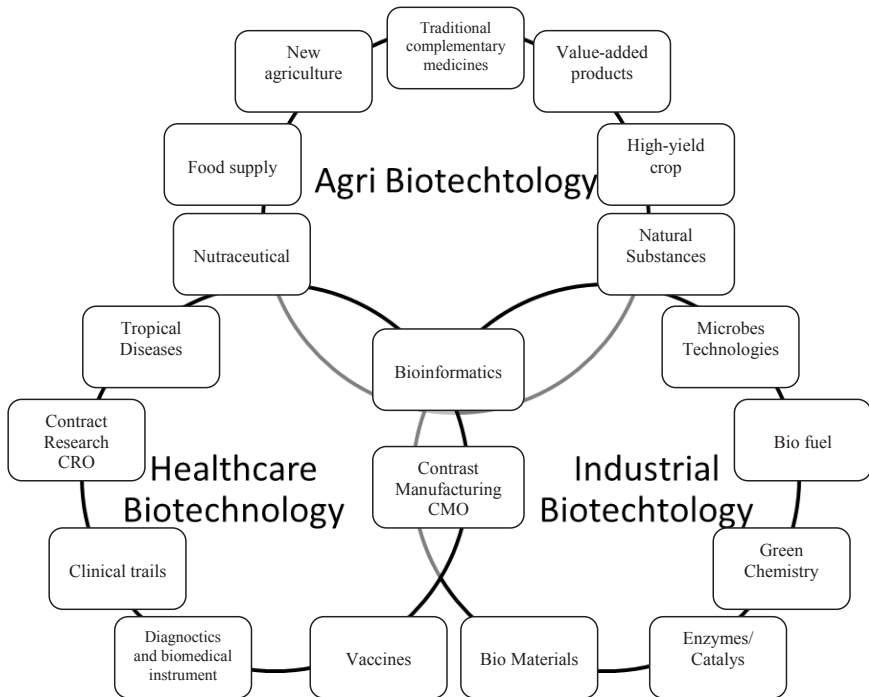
Traditional complementary medicines

New agriculture

Value-added products

Food supply

Agri Biotechtology

High-yield crop

Nutraceutical

Natural Substances

Tropical Diseases

Bioinformatics

Microbes Technologies

Contract Research CRO

Bio fuel

Healthcare Biotechnology

Contrast Manufacturing CMO

Industrial Biotechtology

Clinical trails

Green Chemistry

Diagnoctics and biomedical instrument

Vaccines

Bio Materials

Enzymes/ Catalys